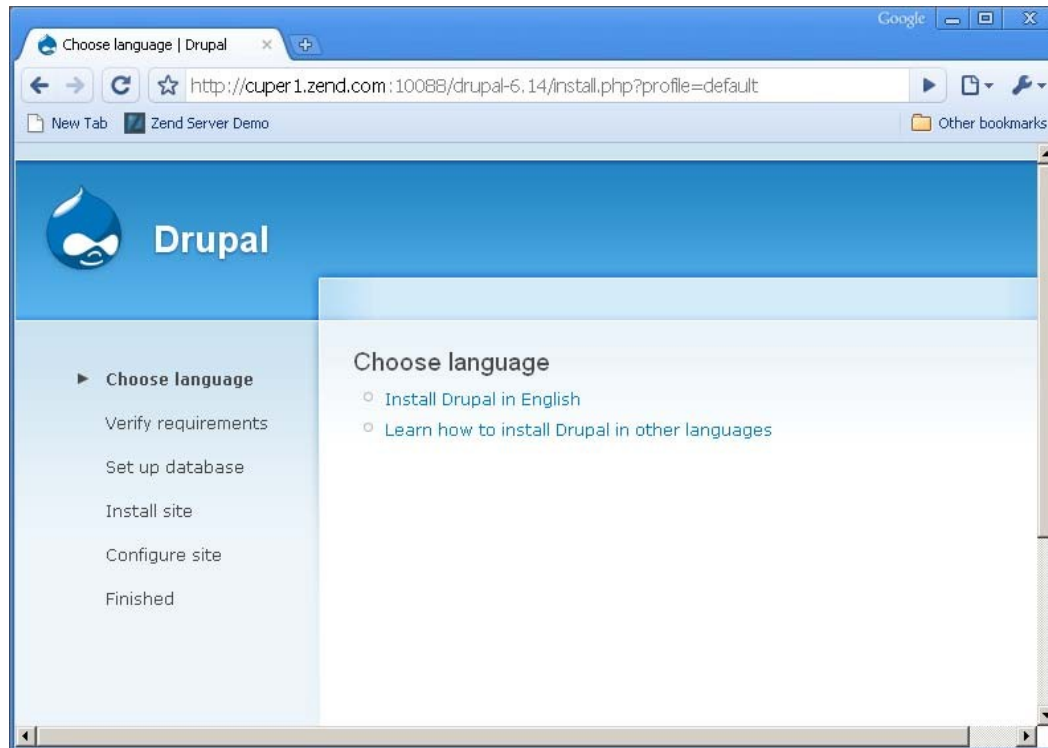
Google

Choose language | Drupal ×

http://cuper1.zend.com:10088/drupal-6.14/install.php?profile=default

New Tab Zend Server Demo

Other bookmarks

Drupal

Choose language

Verify requirements

Set up database

Install site

Configure site

Finished

Choose language

Install Drupal in English

Learn how to install Drupal in other languages